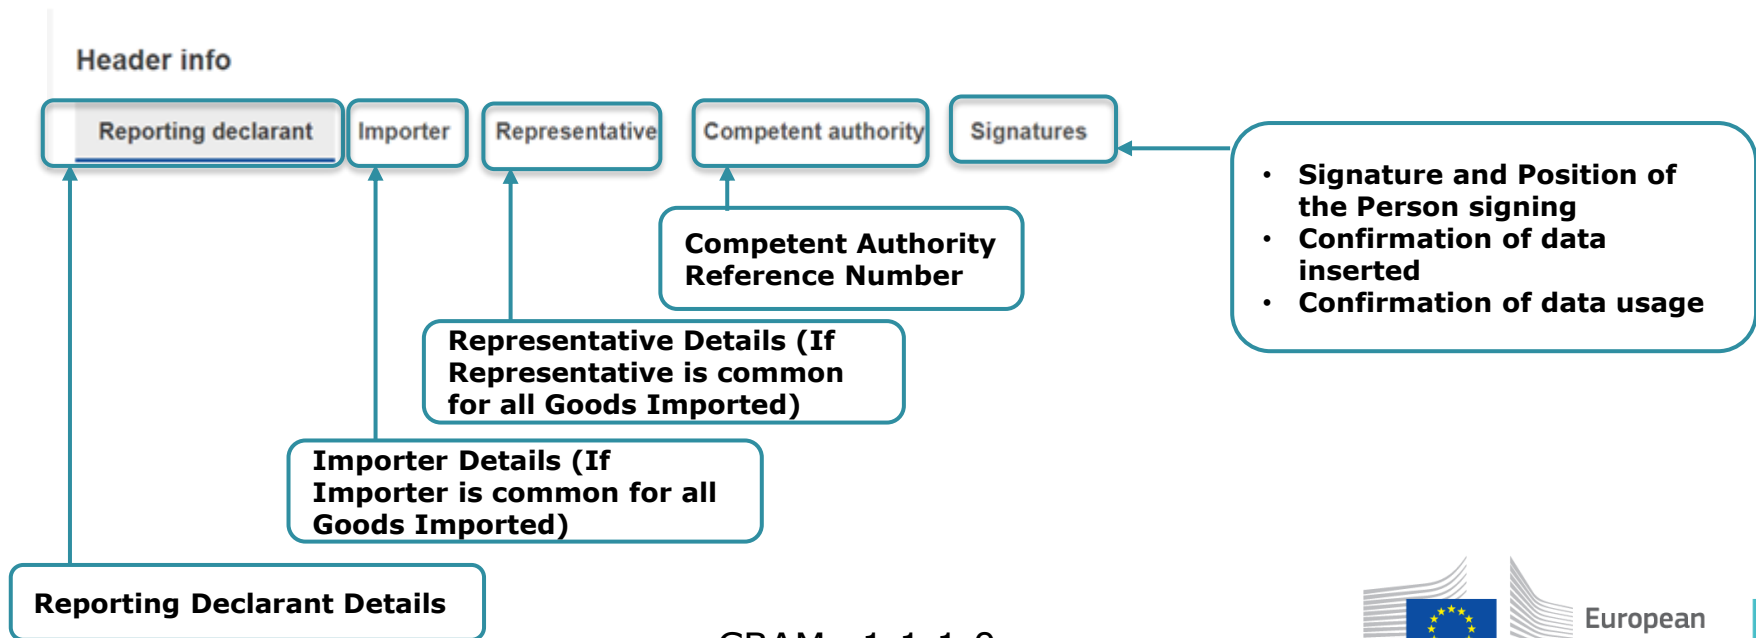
Header info

Reporting declarant

Importer

Representative

Competent authority

Signatures

- Signature and Position of the Person signing
- Confirmation of data inserted
- Confirmation of data usage

Competent Authority Reference Number

Representative Details (If Representative is common for all Goods Imported)

Importer Details (If Importer is common for all Goods Imported)

Reporting Declarant Details

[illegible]

European